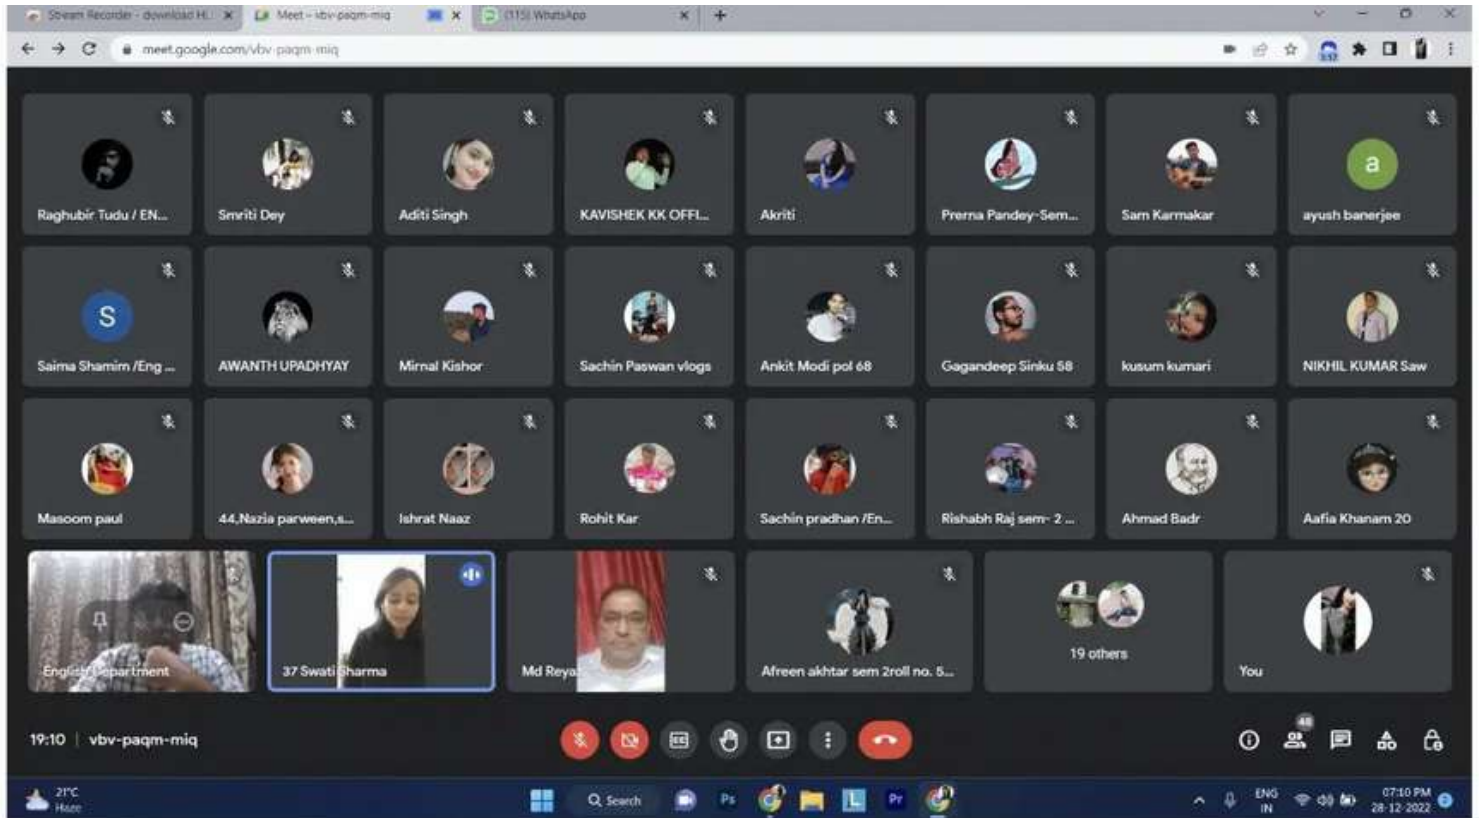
Stream Recorder - download H... ×
Meet - vbv-paqm-miq
×
(115) WhatsApp
×
+

meet.google.com/vbv-paqm-miq

a

Raghubir Tudu / EN...
Smriti Dey
Aditi Singh
KAVISHEK KK OFFI...
Akriti
Prerna Pandey-Sem...
Sam Karmakar
ayush banerjee

S

Saima Shamim /Eng ...
AWANTH UPADHYAY
Mirnal Kishor
Sachin Paswan vlogs
Ankit Modi pol 68
Gagandeep Sinku 58
kusum kumari
NIKHIL KUMAR Saw

Masoom paul
44,Nazia parween,s...
Ishrat Naaz
Rohit Kar
Sachin pradhan /En...
Rishabh Raj sem- 2 ...
Ahmad Badr
Aafia Khanam 20

English Department
37 Swati Sharma
Md Reya
Afreen akhtar sem 2roll no. 5...
19 others
You

19:10 | vbv-paqm-miq

48

21°C
Haze

Search

ENG
IN

07:10 PM
28-12-2022